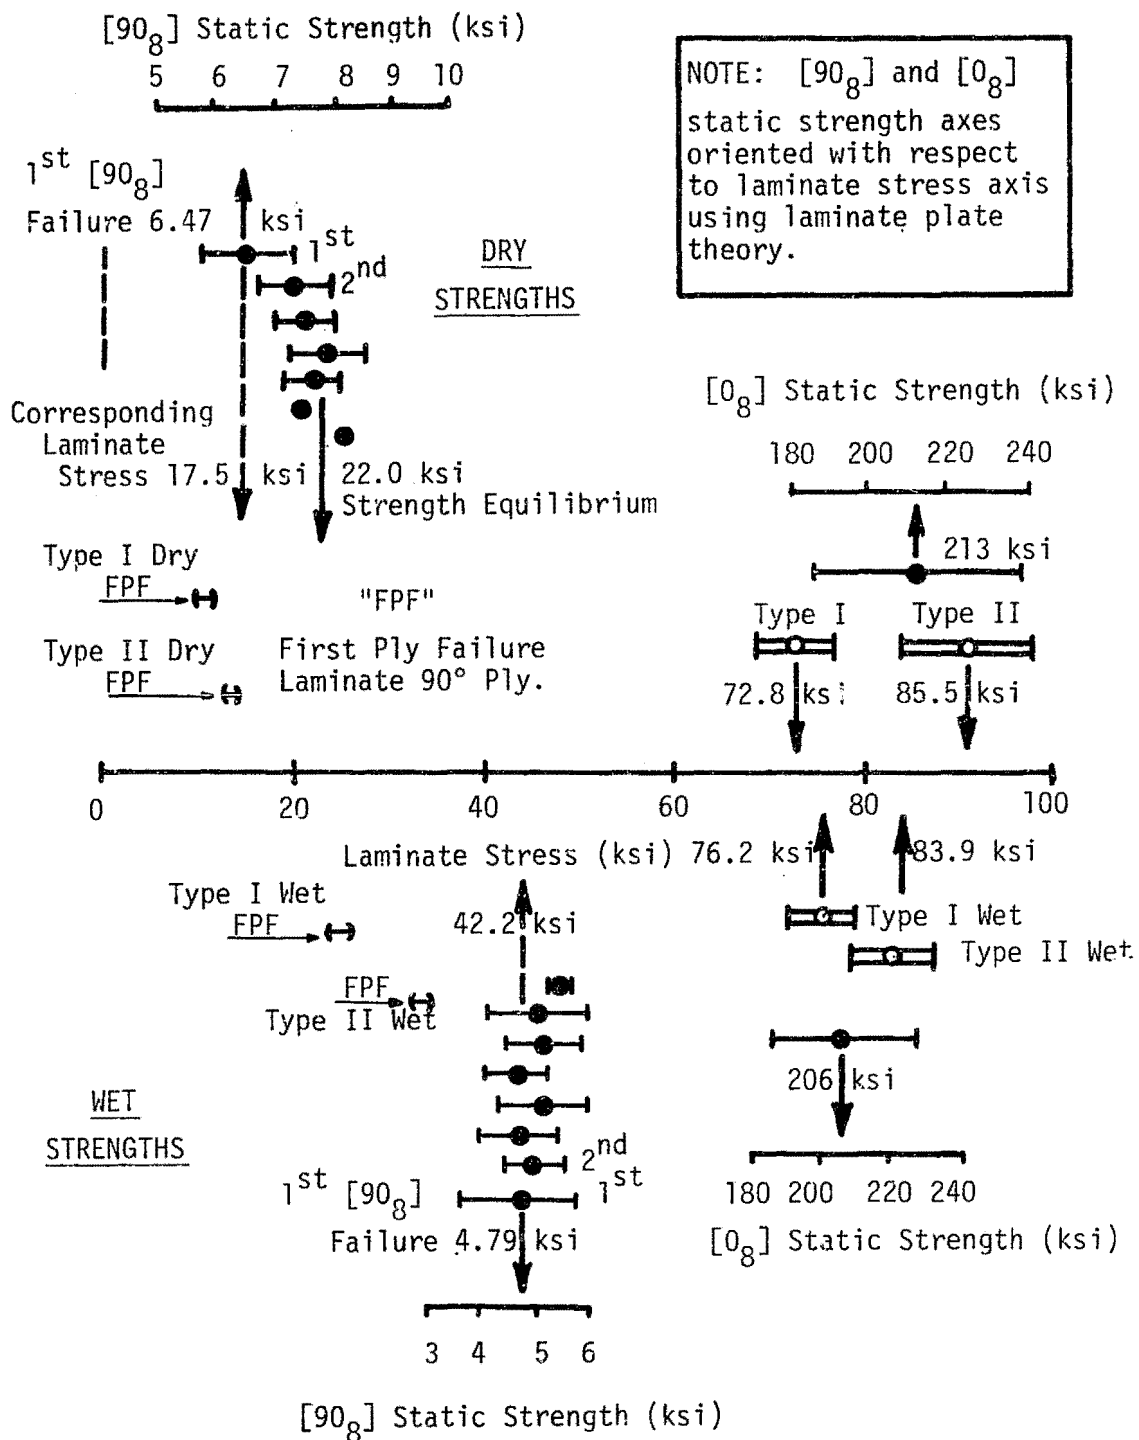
$[90_8]$ Static Strength (ksi)
5 6 7 8 9 10

NOTE: $[90_8]$ and $[0_8]$ static strength axes oriented with respect to laminate stress axis using laminate plate theory.

$1^{st}$ $[90_8]$ Failure 6.47 ksi

$1^{st}$

$2^{nd}$

DRY STRENGTHS

Corresponding Laminate Stress 17.5 ksi

22.0 ksi Strength Equilibrium

$[0_8]$ Static Strength (ksi)
180 200 220 240

213 ksi

Type I Dry FPF

"FPF"

Type II Dry FPF

First Ply Failure Laminate 90° Ply.

Type I

Type II

72.8 ksi

85.5 ksi

0 20 40 60 80 100

Laminate Stress (ksi) 76.2 ksi

83.9 ksi

Type I Wet FPF

42.2 ksi

Type I Wet

Type II Wet

FPF Type II Wet

206 ksi

WET STRENGTHS

$2^{nd}$

$1^{st}$

$1^{st}$ $[90_8]$ Failure 4.79 ksi

180 200 220 240
$[0_8]$ Static Strength (ksi)

3 4 5 6

$[90_8]$ Static Strength (ksi)